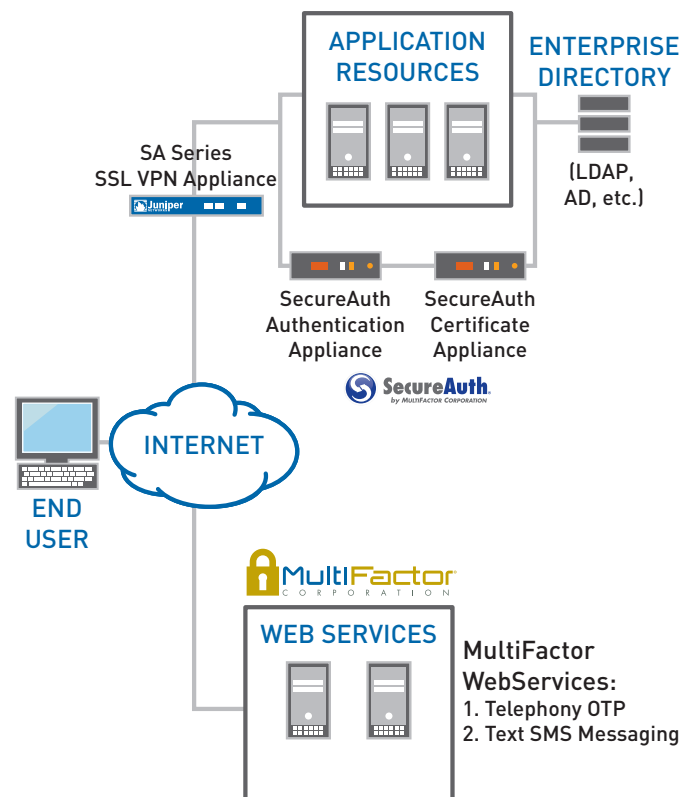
APPLICATION RESOURCES

ENTERPRISE DIRECTORY

(LDAP, AD, etc.)

SA Series SSL VPN Appliance

Juniper

SecureAuth Authentication Appliance

SecureAuth Certificate Appliance

SecureAuth by MultiFactor Corporation

END USER

INTERNET

MultiFactor CORPORATION

WEB SERVICES

MultiFactor WebServices:
1. Telephony OTP
2. Text SMS Messaging